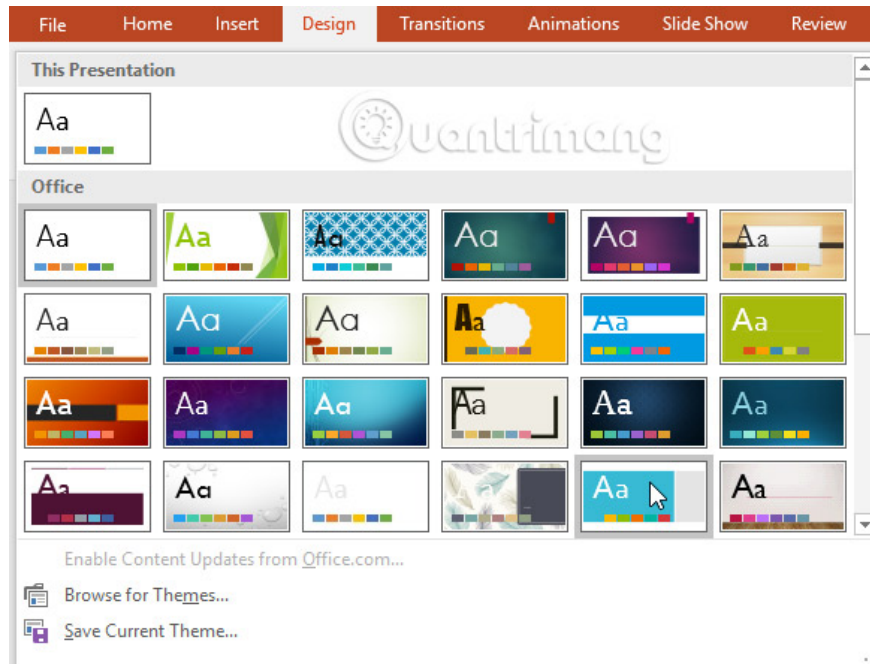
File Home Insert Design Transitions Animations Slide Show Review

This Presentation

Aa

Quantrimang

Office

Aa Aa Aa Aa Aa Aa

Aa Aa Aa Aa Aa Aa

Aa Aa Aa Aa Aa Aa

Aa Aa Aa Aa Aa Aa

Enable Content Updates from Office.com...

Browse for Themes...

Save Current Theme...